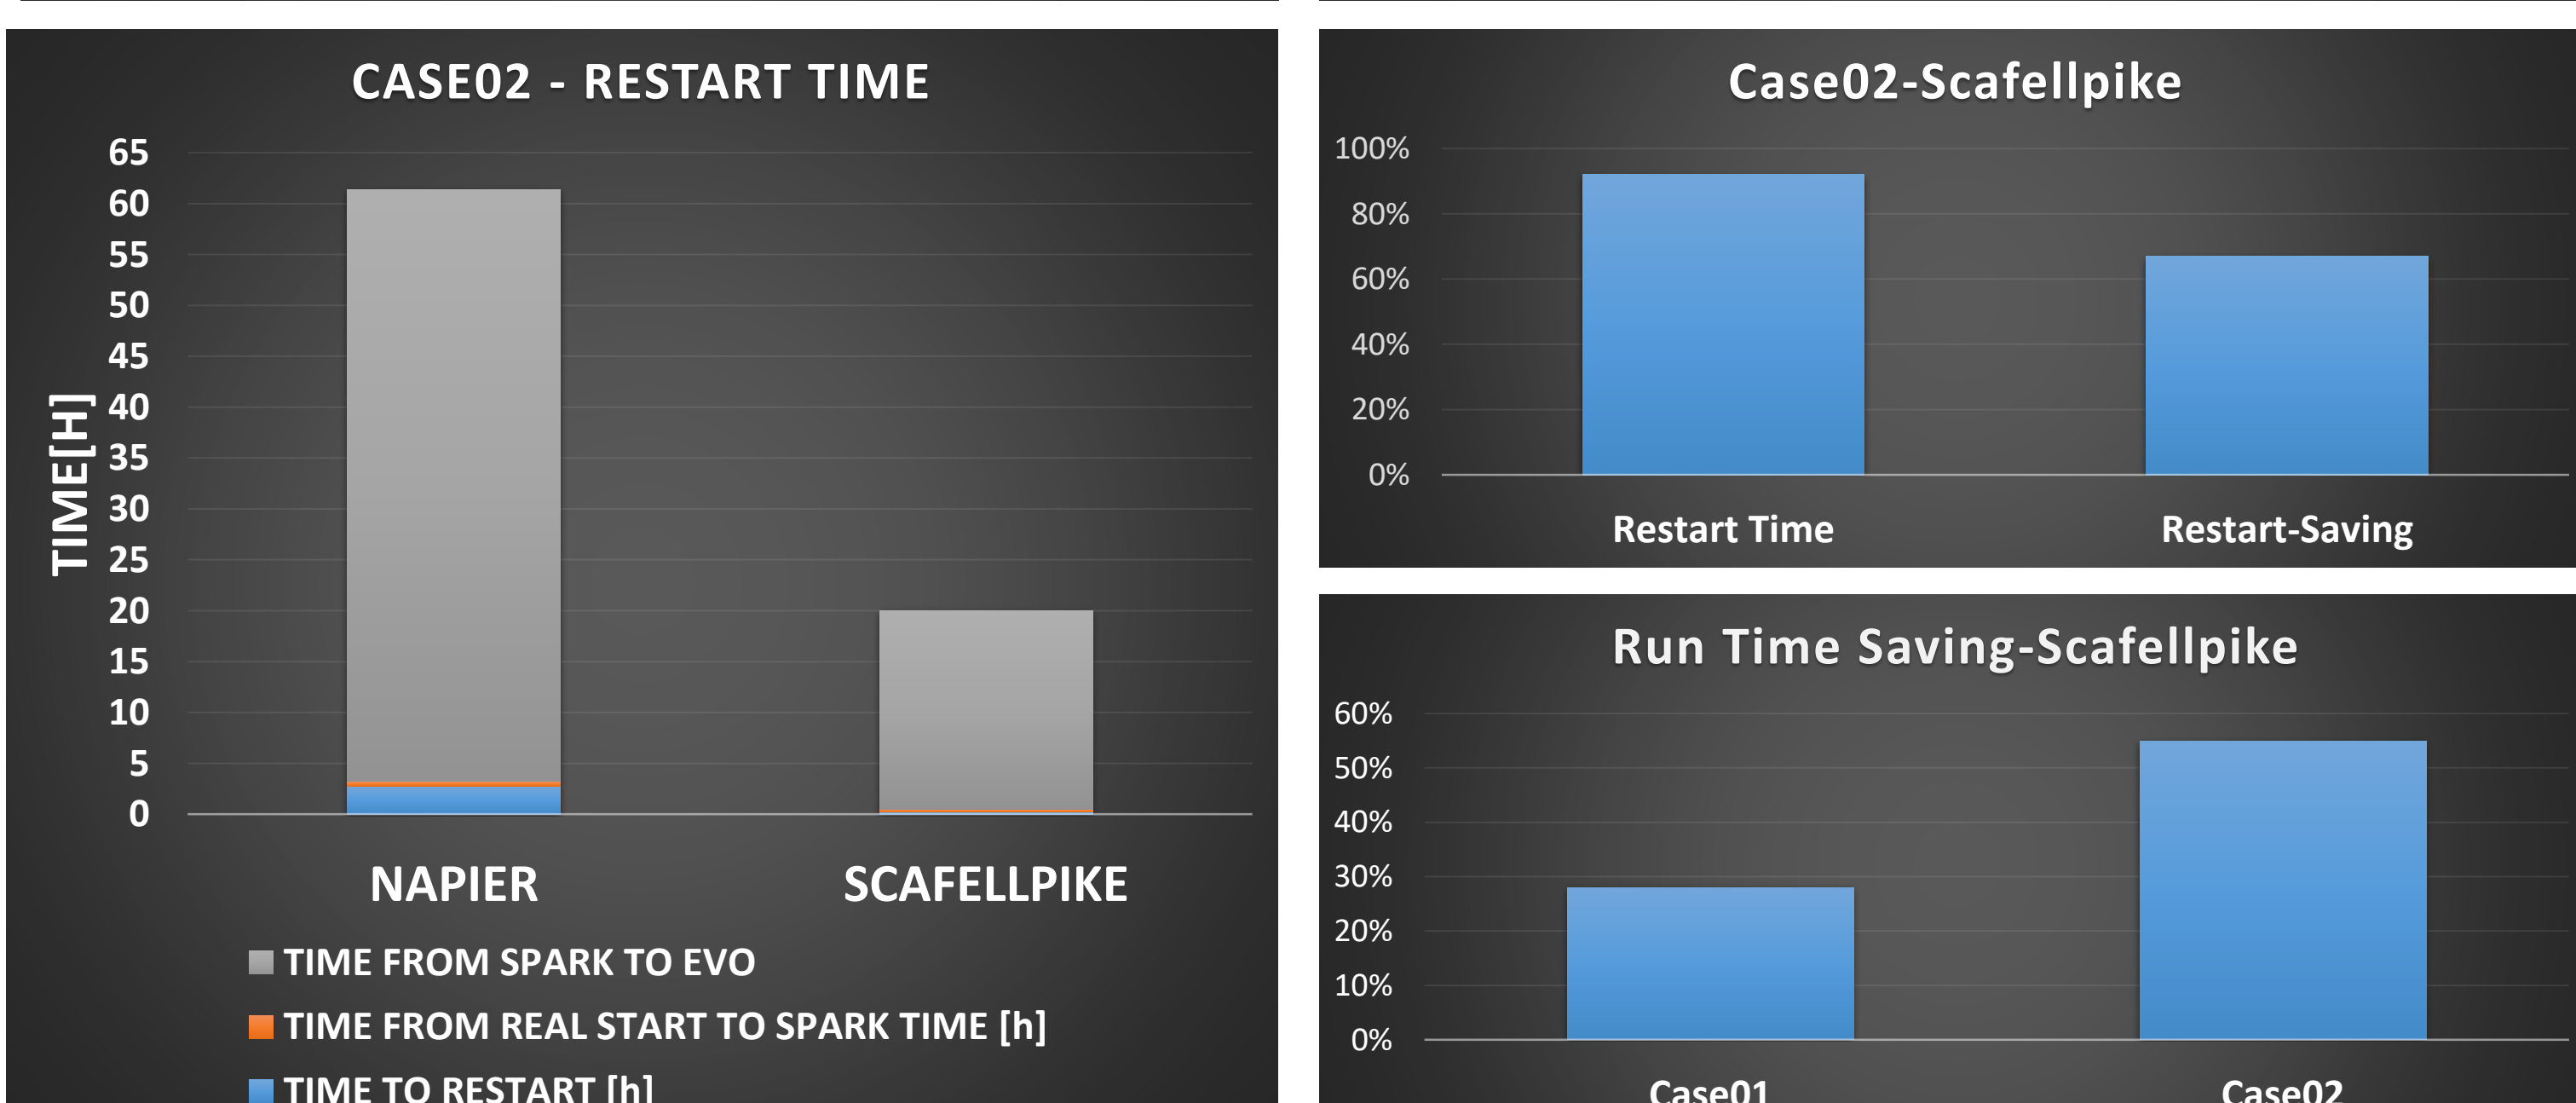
CASE02 - RESTART TIME

TIME[H]

65
60
55
50
45
40
35
30
25
20
15
10
5
0

NAPIER
SCAFELLPIKE

TIME FROM SPARK TO EVO
TIME FROM REAL START TO SPARK TIME [h]
TIME TO RESTART [h]

Case02-Scafellpike

100%
80%
60%
40%
20%
0%

Restart Time
Restart-Saving

Run Time Saving-Scafellpike

60%
50%
40%
30%
20%
10%
0%

Case01
Case02